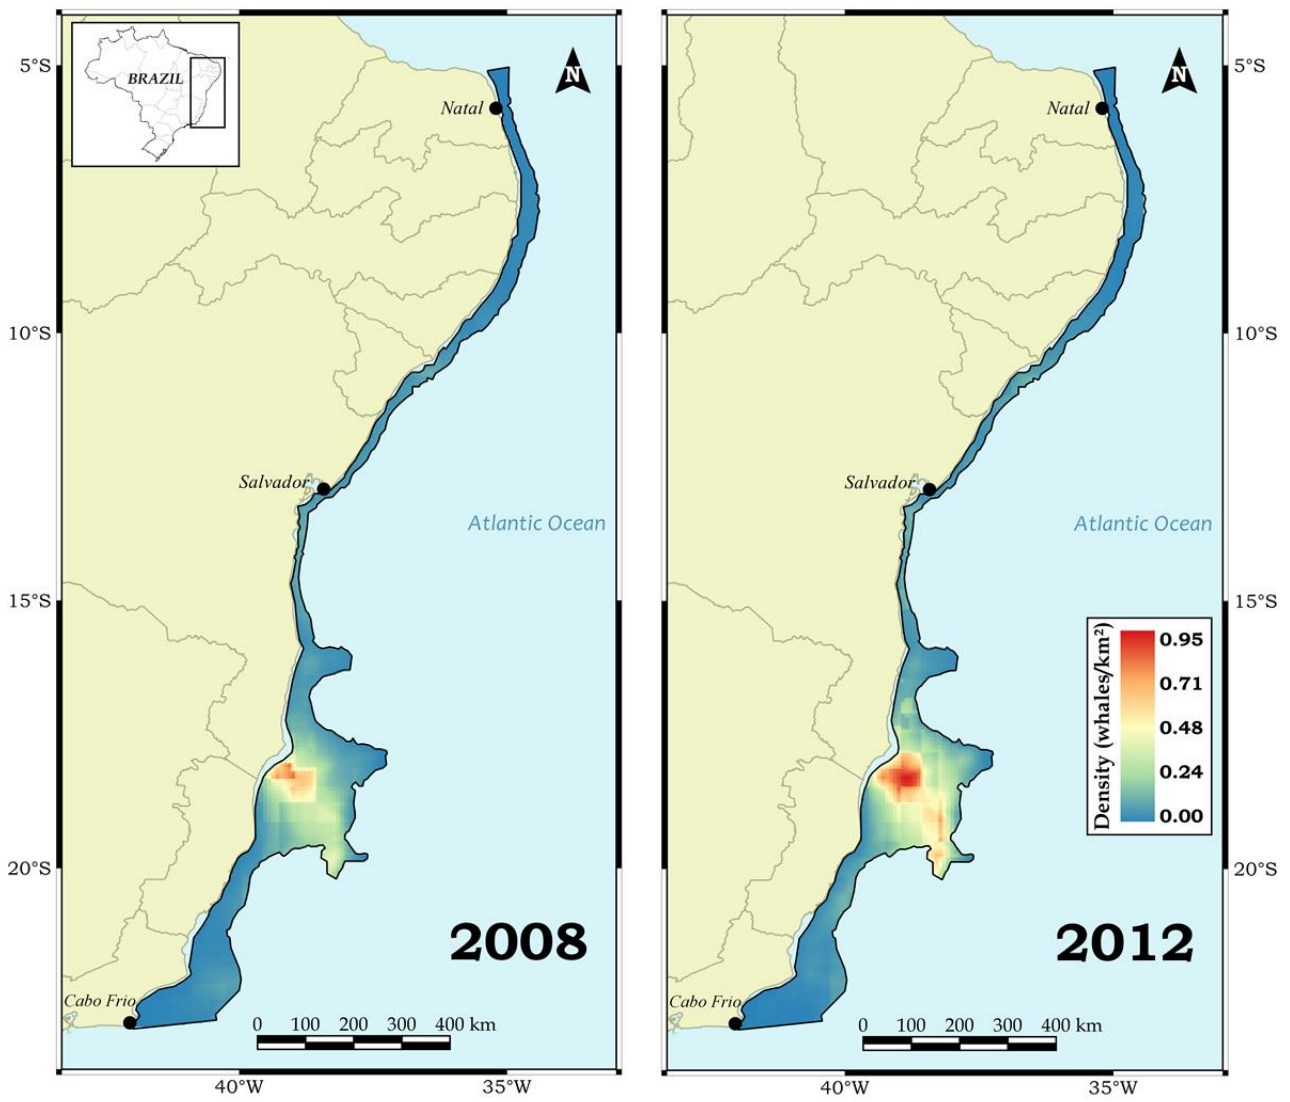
BRAZIL

N

Natal

Salvador

Atlantic Ocean

Cabo Frio

0 100 200 300 400 km

2008

5°S

10°S

15°S

20°S

40°W

35°W

N

Natal

Salvador

Atlantic Ocean

Density (whales/km²)

0.95

0.71

0.48

0.24

0.00

Cabo Frio

0 100 200 300 400 km

2012

5°S

10°S

15°S

20°S

40°W

35°W